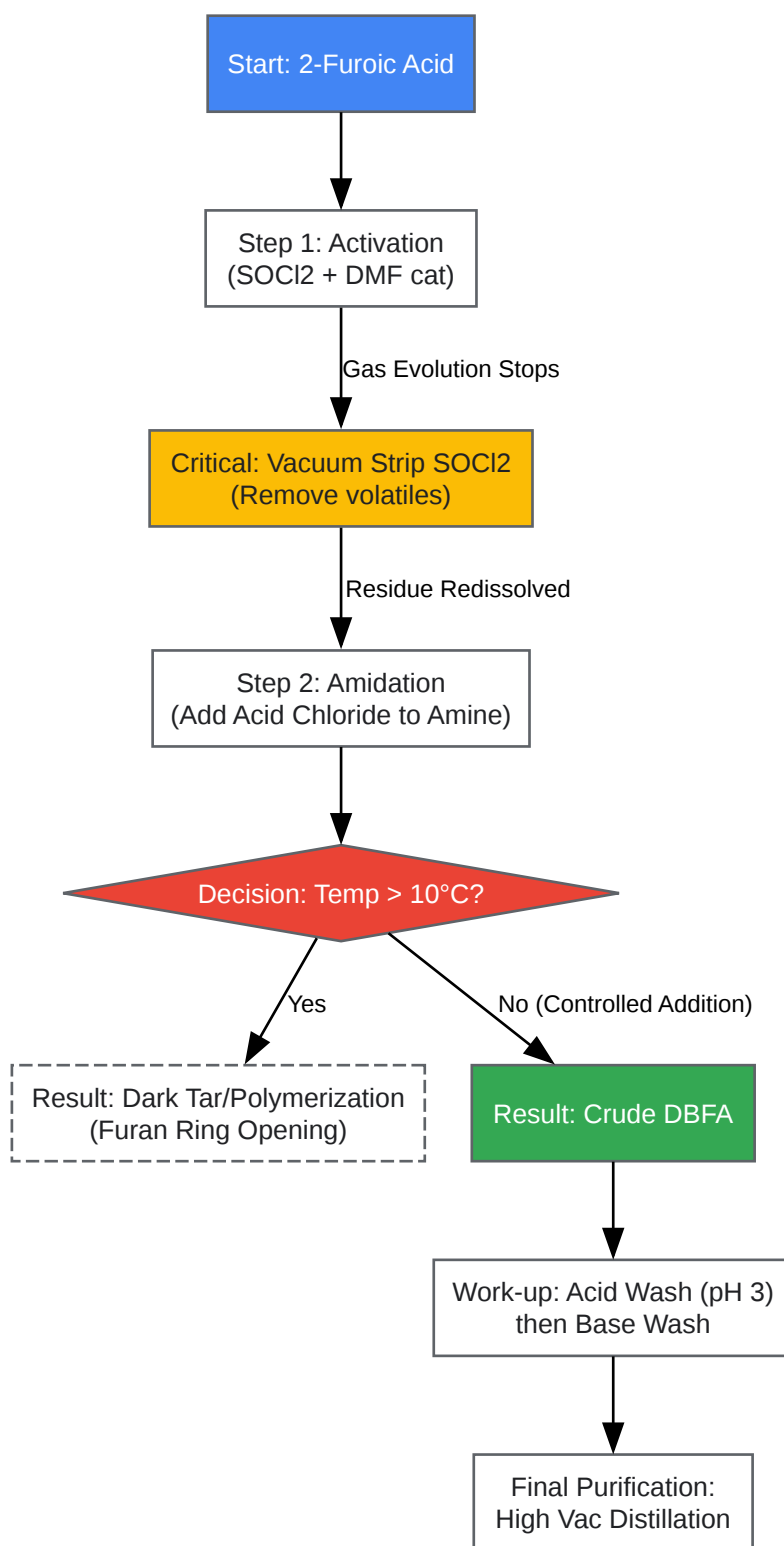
Start: 2-Furoic Acid

Step 1: Activation
(SOCl2 + DMF cat)

Gas Evolution Stops

Critical: Vacuum Strip SOCl2
(Remove volatiles)

Residue Redissolved

Step 2: Amidation
(Add Acid Chloride to Amine)

Decision: Temp > 10°C?

Yes

No (Controlled Addition)

Result: Dark Tar/Polymerization
(Furan Ring Opening)

Result: Crude DBFA

Work-up: Acid Wash (pH 3)
then Base Wash

Final Purification:
High Vac Distillation